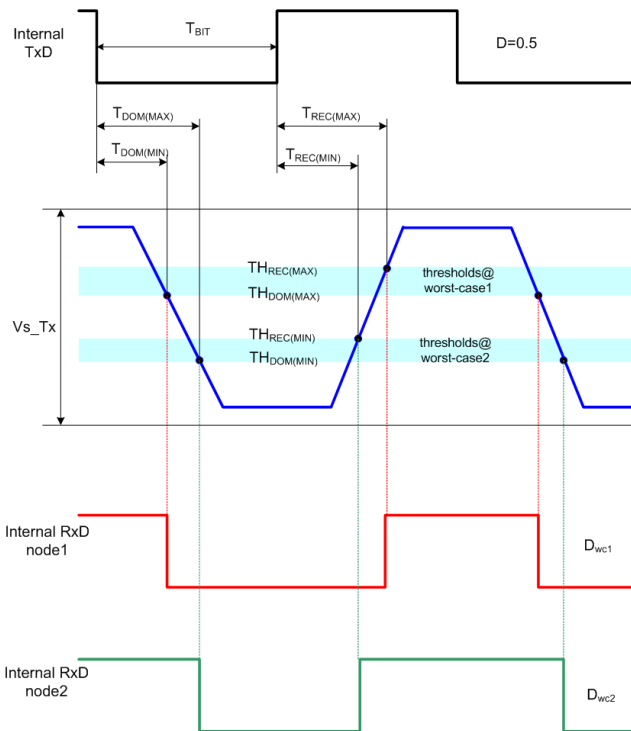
Internal TxD

$T_{BIT}$

D=0.5

$T_{DOM(MAX)}$

$T_{REC(MAX)}$

$T_{DOM(MIN)}$

$T_{REC(MIN)}$

Vs_Tx

$TH_{REC(MAX)}$
$TH_{DOM(MAX)}$

thresholds@ worst-case1

$TH_{REC(MIN)}$
$TH_{DOM(MIN)}$

thresholds@ worst-case2

Internal RxD node1

$D_{wc1}$

Internal RxD node2

$D_{wc2}$